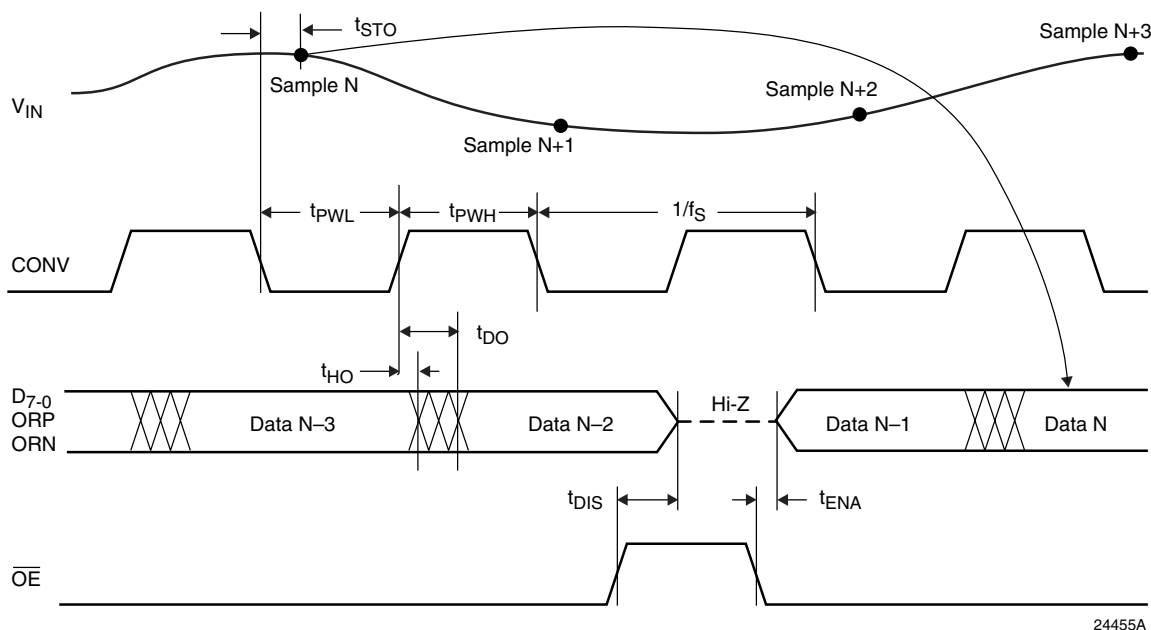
$t_{STO}$

Sample N+3

Sample N

Sample N+2

$V_{IN}$

Sample N+1

$t_{PWL}$

$t_{PWH}$

$1/f_S$

CONV

$t_{DO}$

$t_{HO}$

$D_{7-0}$
ORP
ORN

Data N–3

Data N–2

Hi-Z

Data N–1

Data N

$t_{DIS}$

$t_{ENA}$

$\overline{OE}$

24455A